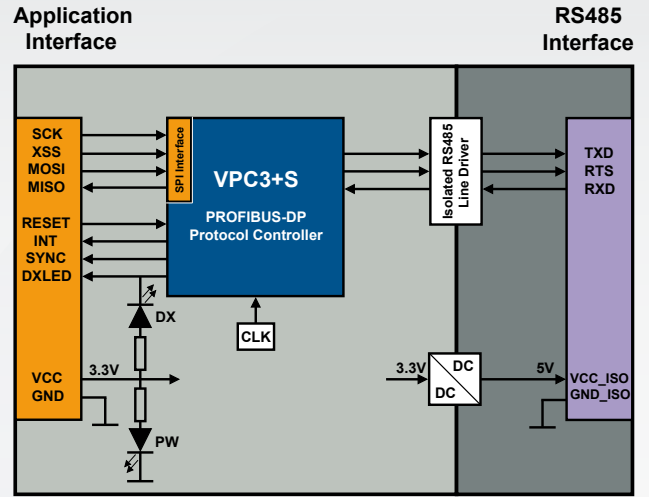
Application Interface

RS485 Interface

SCK
XSS
MOSI
MISO

RESET
INT
SYNC
DXLED

VCC
GND

SPI Interface

VPC3+S

PROFIBUS-DP Protocol Controller

Isolated RS485 Line Driver

TXD
RTS
RXD

DX

CLK

3.3V

3.3V

DC

DC

5V

VCC_ISO
GND_ISO

PW